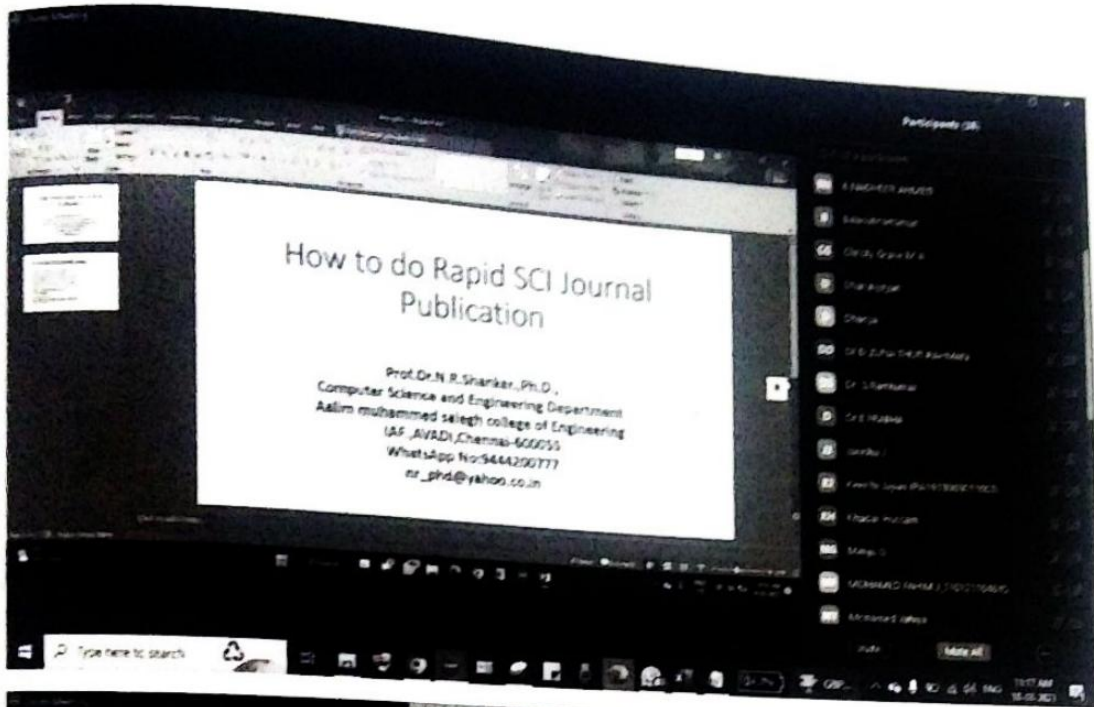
Participants (38)

How to do Rapid SCI Journal Publication

Prof.Dr.N.R.Shankar.,Ph.D.,
Computer Science and Engineering Department
Aalim muhammed salegh college of Engineering
IAF ,AVADI,Chennai-600055
WhatsApp No:9444200777
nr_phd@yahoo.co.in

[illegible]

Type here to search

Mute All

11:17 AM
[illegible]